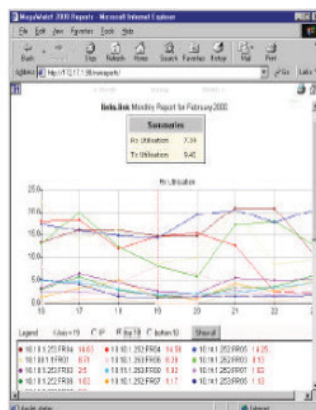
MegaWatch 2000 Reports - Microsoft Internet Explorer

File Edit View Favorites Tools Help

Back Forward Stop Refresh Home Search Favorites History Mail Print

Address http://172.17.1.18/mwreports/ Go Links

links.link Monthly Report for February 2000

| Summaries | |
|---|---|
| Rx Utilisation | 7.34 |
| Tx Utilisation | 9.45 |

Rx Utilisation

20.0

15.0

10.0

5.0

0.0

16 17 18 19 20 21 22

Legend Line=19 IP Top 10 bottom10 Show all

10.181.253.FR06 14.61 | 10.181.253.FR04 14.59 | 10.181.253.FR05 14.25
10.181.1.FR01 8.71 | 10.181.253.FR06 6.31 | 10.181.253.FR03 4.13
10.181.253.FR03 2.6 | 10.181.253.FR02 1.82 | 10.181.253.FR01 1.62
10.181.253.FR03 1.63 | 10.181.253.FR07 1.17 | 10.181.253.FR05 1.13

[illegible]   Internet